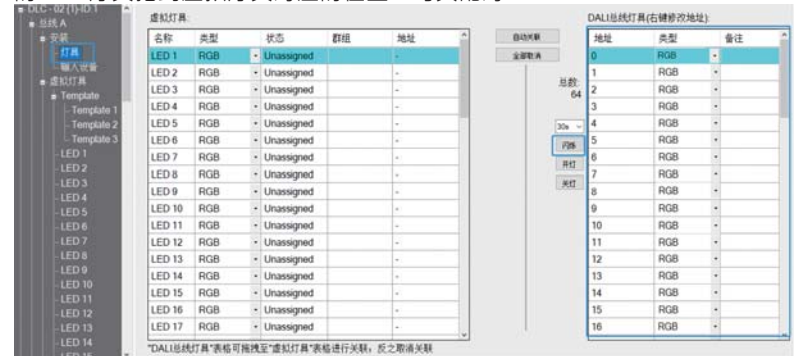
DLC-02(1)-ID 1
总线 A
安装
灯具
输入设备
虚拟灯具
Template
Template 1
Template 2
Template 3
LED 1
LED 2
LED 3
LED 4
LED 5
LED 6
LED 7
LED 8
LED 9
LED 10
LED 11
LED 12
LED 13
LED 14

虚拟灯具:

| 名称 | 类型 | 状态 | 群组 | 地址 |
|---|---|---|---|---|
| LED 1 | RGB | Unassigned | | - |
| LED 2 | RGB | Unassigned | | - |
| LED 3 | RGB | Unassigned | | - |
| LED 4 | RGB | Unassigned | | - |
| LED 5 | RGB | Unassigned | | - |
| LED 6 | RGB | Unassigned | | - |
| LED 7 | RGB | Unassigned | | - |
| LED 8 | RGB | Unassigned | | - |
| LED 9 | RGB | Unassigned | | - |
| LED 10 | RGB | Unassigned | | - |
| LED 11 | RGB | Unassigned | | - |
| LED 12 | RGB | Unassigned | | - |
| LED 13 | RGB | Unassigned | | - |
| LED 14 | RGB | Unassigned | | - |
| LED 15 | RGB | Unassigned | | - |
| LED 16 | RGB | Unassigned | | - |
| LED 17 | RGB | Unassigned | | - |

自动关联
全部取消
总数:
64
30s
闪烁
开灯
关灯

DALI总线灯具(右键修改地址):

| 地址 | 类型 | 备注 |
|---|---|---|
| 0 | RGB | |
| 1 | RGB | |
| 2 | RGB | |
| 3 | RGB | |
| 4 | RGB | |
| 5 | RGB | |
| 6 | RGB | |
| 7 | RGB | |
| 8 | RGB | |
| 9 | RGB | |
| 10 | RGB | |
| 11 | RGB | |
| 12 | RGB | |
| 13 | RGB | |
| 14 | RGB | |
| 15 | RGB | |
| 16 | RGB | |

"DALI总线灯具"表格可拖拽至"虚拟灯具"表格进行关联，反之取消关联